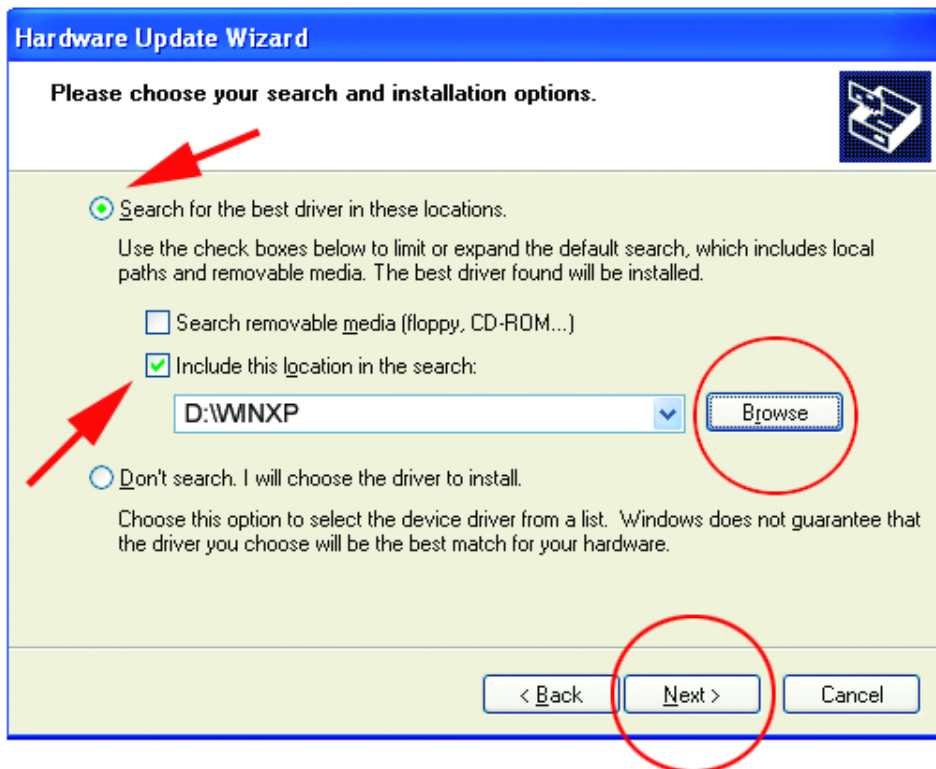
Hardware Update Wizard

Please choose your search and installation options.

Search for the best driver in these locations.

Use the check boxes below to limit or expand the default search, which includes local paths and removable media. The best driver found will be installed.

Search removable media (floppy, CD-ROM...)

Include this location in the search:

D:\WINXP

Browse

Don't search. I will choose the driver to install.

Choose this option to select the device driver from a list. Windows does not guarantee that the driver you choose will be the best match for your hardware.

< Back

Next >

Cancel